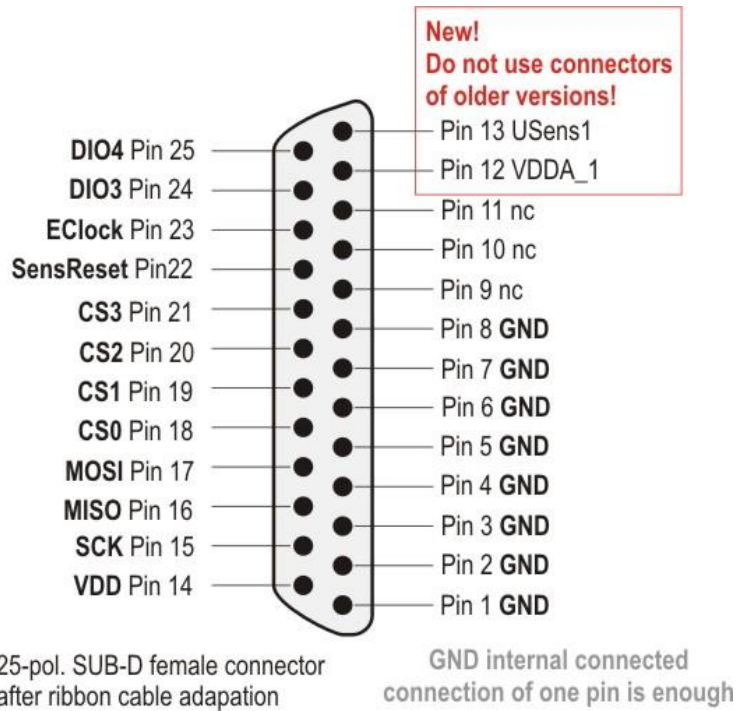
New!
Do not use connectors of older versions!

DIO4 Pin 25
DIO3 Pin 24
EClock Pin 23
SensReset Pin22
CS3 Pin 21
CS2 Pin 20
CS1 Pin 19
CS0 Pin 18
MOSI Pin 17
MISO Pin 16
SCK Pin 15
VDD Pin 14

Pin 13 USens1
Pin 12 VDDA_1
Pin 11 nc
Pin 10 nc
Pin 9 nc
Pin 8 GND
Pin 7 GND
Pin 6 GND
Pin 5 GND
Pin 4 GND
Pin 3 GND
Pin 2 GND
Pin 1 GND

25-pol. SUB-D female connector after ribbon cable adapation

GND internal connected
connection of one pin is enough